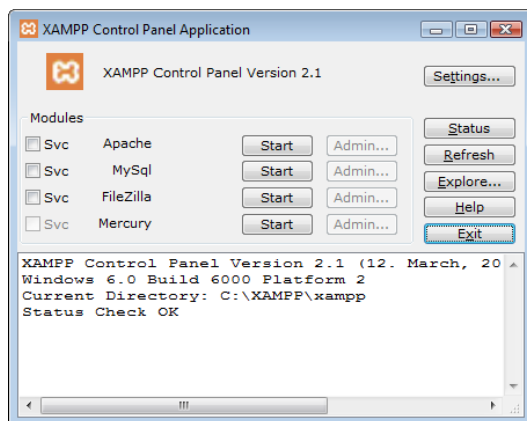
XAMPP Control Panel Application

XAMPP Control Panel Version 2.1

Settings...

Modules

Svc Apache Start Admin...

Svc MySql Start Admin...

Svc FileZilla Start Admin...

Svc Mercury Start Admin...

Status

Refresh

Explore...

Help

Exit

XAMPP Control Panel Version 2.1 (12. March, 20
Windows 6.0 Build 6000 Platform 2
Current Directory: C:\XAMPP\xampp
Status Check OK